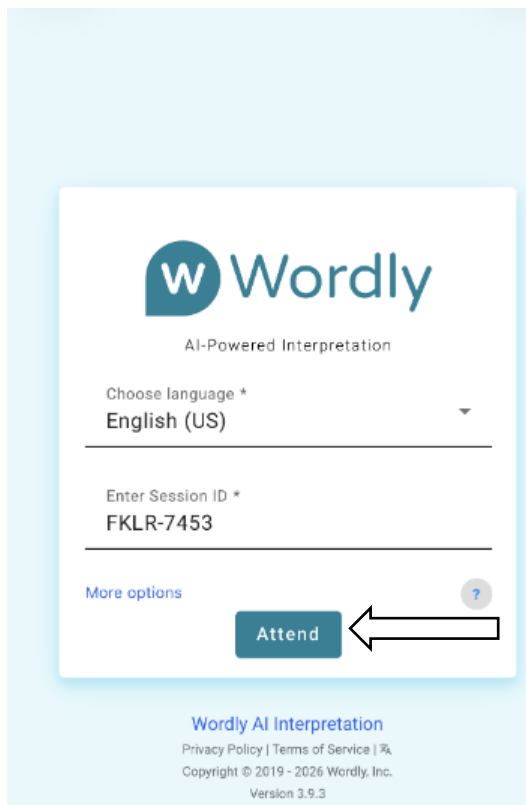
w Wordly

AI-Powered Interpretation

Choose language *
English (US)

Enter Session ID *
FKLR-7453

More options

?

Attend

Wordly AI Interpretation

Privacy Policy | Terms of Service | 文A

Copyright © 2019 - 2026 Wordly, Inc.

Version 3.9.3